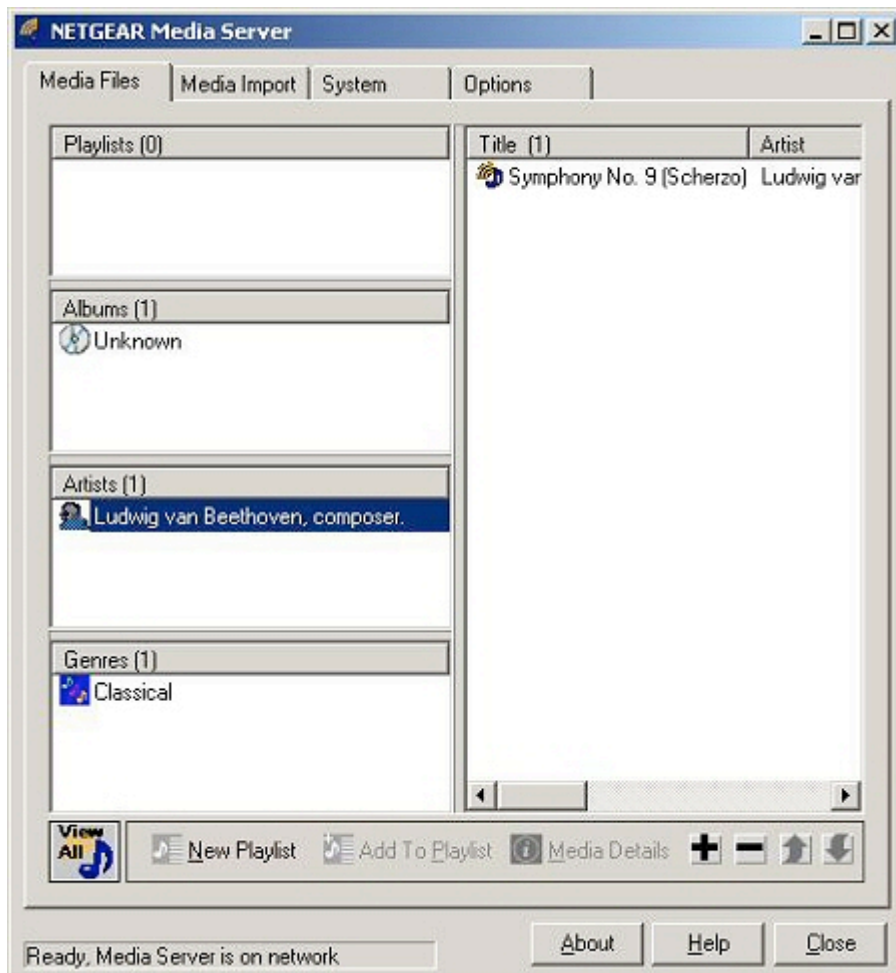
NETGEAR Media Server

Media Files | Media Import | System | Options

Playlists (0)

Albums (1)
Unknown

Artists (1)
Ludwig van Beethoven, composer.

Genres (1)
Classical

| Title (1) | Artist |
|---|---|
| Symphony No. 9 (Scherzo) | Ludwig var |

View All

New Playlist | Add To Playlist | Media Details

Ready, Media Server is on network

About | Help | Close